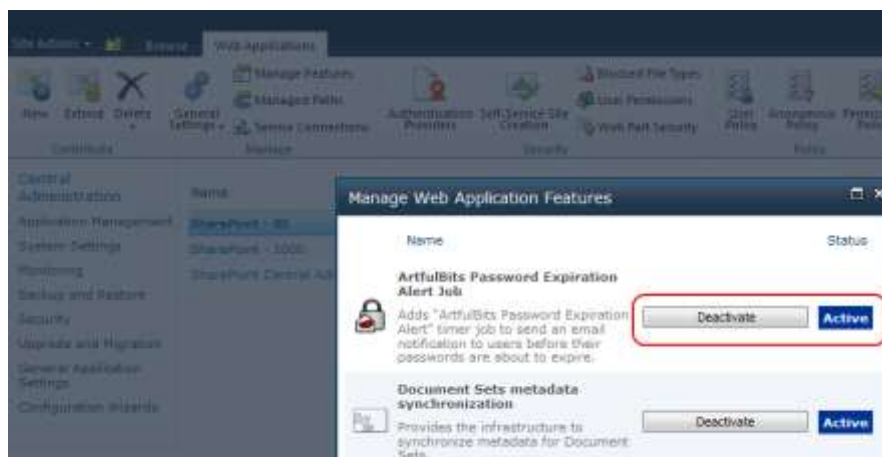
Site Actions · Browse Web Applications

New Extend Delete
Contribute

General Settings · Manage Features Managed Paths Service Connections
Manage

Authentication Providers Self-Service Site Creation Blocked File Types User Permissions Web Part Security
Security

User Policy Anonymous Policy Permission Policy
Policy

Central Administration
Application Management
System Settings
Monitoring
Backup and Restore
Security
Upgrade and Migration
General Application Settings
Configuration Wizards

Name
SharePoint - 80
SharePoint - 1000
SharePoint Central Adi

Manage Web Application Features

Name Status

ArtfulBits Password Expiration Alert Job
Adds "ArtfulBits Password Expiration Alert" timer job to send an email notification to users before their passwords are about to expire.
Deactivate Active

Document Sets metadata synchronization
Provides the infrastructure to synchronize metadata for Document Sets
Deactivate Active